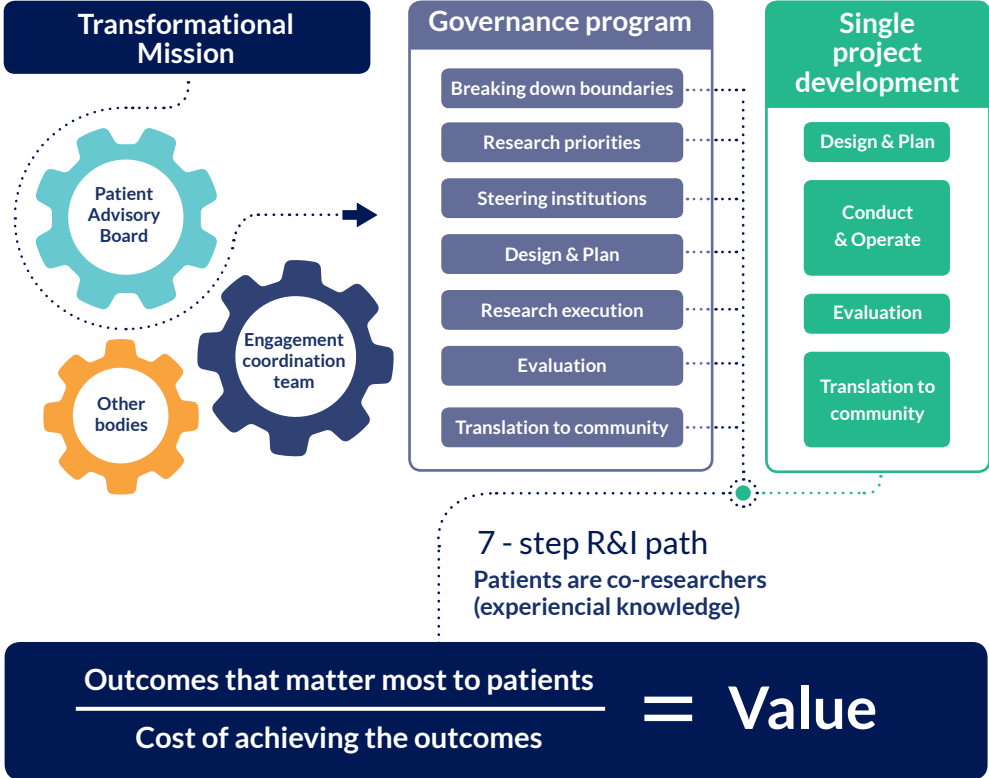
Transformational Mission

Patient Advisory Board

Other bodies

Engagement coordination team

Governance program

Breaking down boundaries

Research priorities

Steering institutions

Design & Plan

Research execution

Evaluation

Translation to community

Single project development

Design & Plan

Conduct & Operate

Evaluation

Translation to community

7 - step R&I path

Patients are co-researchers (experiencial knowledge)

$\frac{\text{Outcomes that matter most to patients}}{\text{Cost of achieving the outcomes}}$ = Value